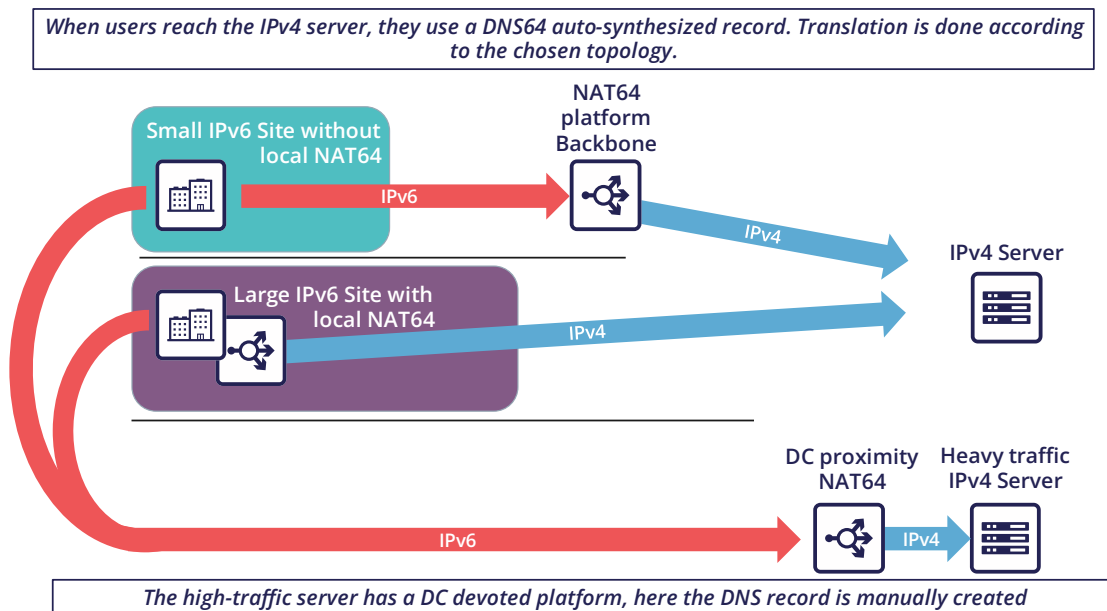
When users reach the IPv4 server, they use a DNS64 auto-synthesized record. Translation is done according to the chosen topology.

Small IPv6 Site without local NAT64

IPv6

NAT64 platform Backbone

IPv4

IPv4 Server

Large IPv6 Site with local NAT64

IPv4

DC proximity NAT64

Heavy traffic IPv4 Server

IPv6

IPv4

The high-traffic server has a DC devoted platform, here the DNS record is manually created